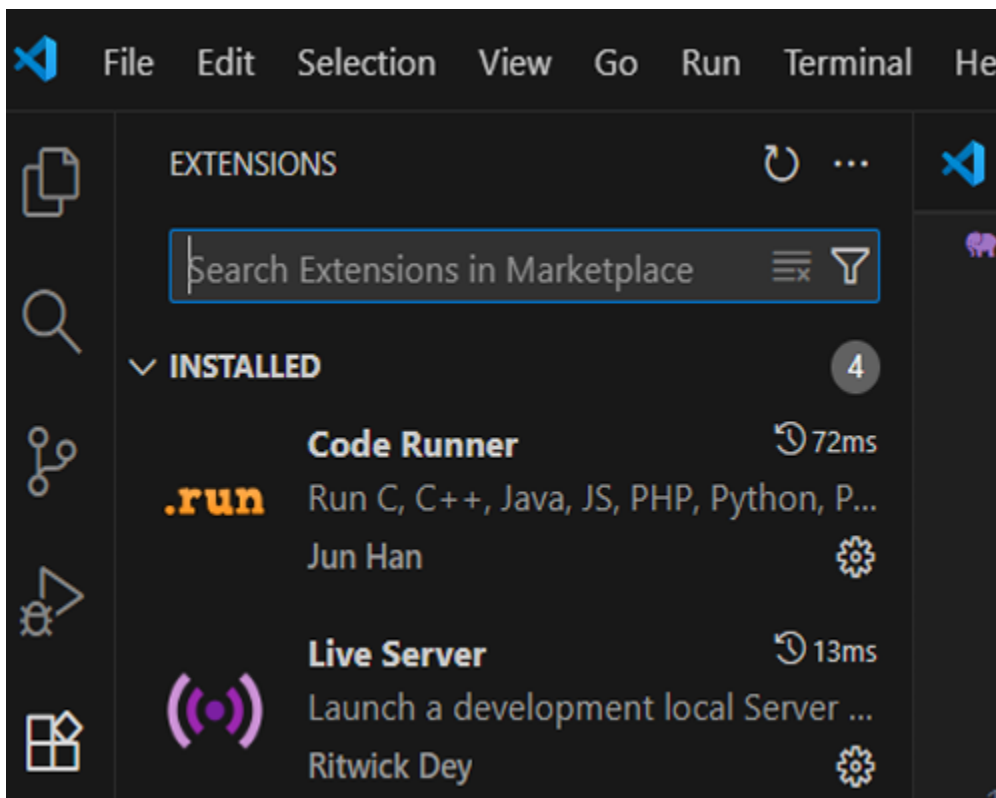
File Edit Selection View Go Run Terminal He

EXTENSIONS

Search Extensions in Marketplace

INSTALLED 4

Code Runner 72ms
.run
Run C, C++, Java, JS, PHP, Python, P...
Jun Han

Live Server 13ms
Launch a development local Server ...
Ritwick Dey